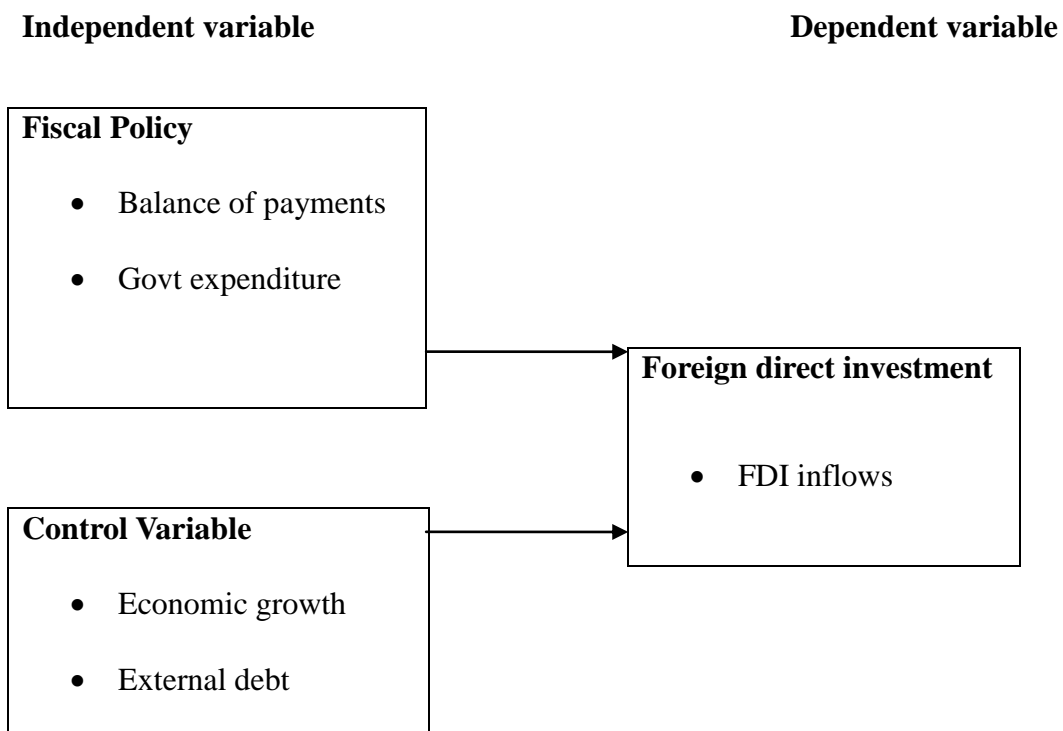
**Independent variable**

**Dependent variable**

**Fiscal Policy**

- Balance of payments
- Govt expenditure

**Foreign direct investment**

- FDI inflows

**Control Variable**

- Economic growth
- External debt